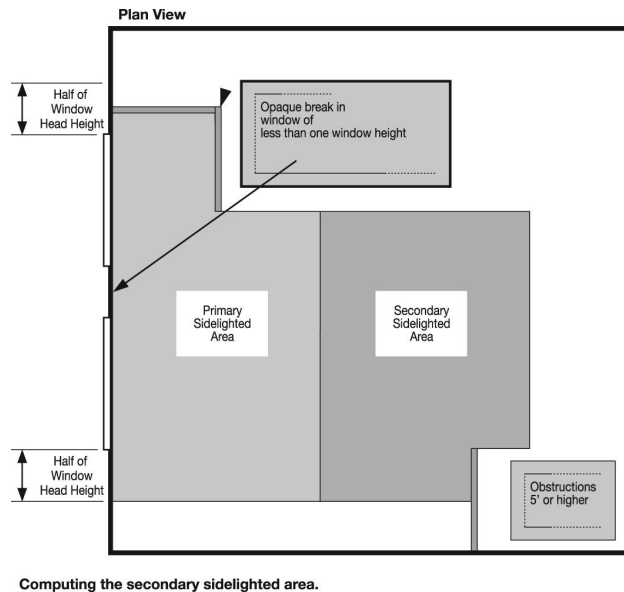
Plan View

Half of Window Head Height

Opaque break in window of less than one window height

Primary Sidelighted Area

Secondary Sidelighted Area

Half of Window Head Height

Obstructions 5' or higher

Computing the secondary sidelighted area.